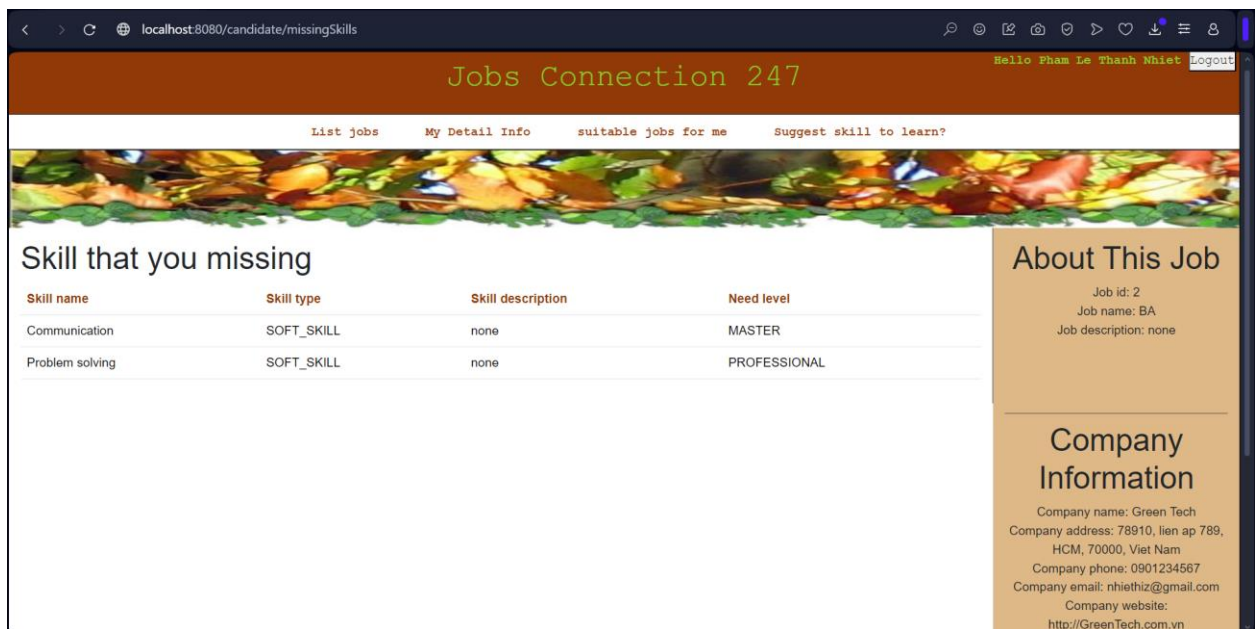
localhost:8080/candidate/missingSkills

Jobs Connection 247

Hello Pham Le Thanh Nhiet Logout

List jobs My Detail Info suitable jobs for me Suggest skill to learn?

Skill that you missing

| Skill name | Skill type | Skill description | Need level |
|---|---|---|---|
| Communication | SOFT_SKILL | none | MASTER |
| Problem solving | SOFT_SKILL | none | PROFESSIONAL |

About This Job

Job id: 2
Job name: BA
Job description: none

Company Information

Company name: Green Tech
Company address: 78910, lien ap 789, HCM, 70000, Viet Nam
Company phone: 0901234567
Company email: nhiethiz@gmail.com
Company website: http://GreenTech.com.vn